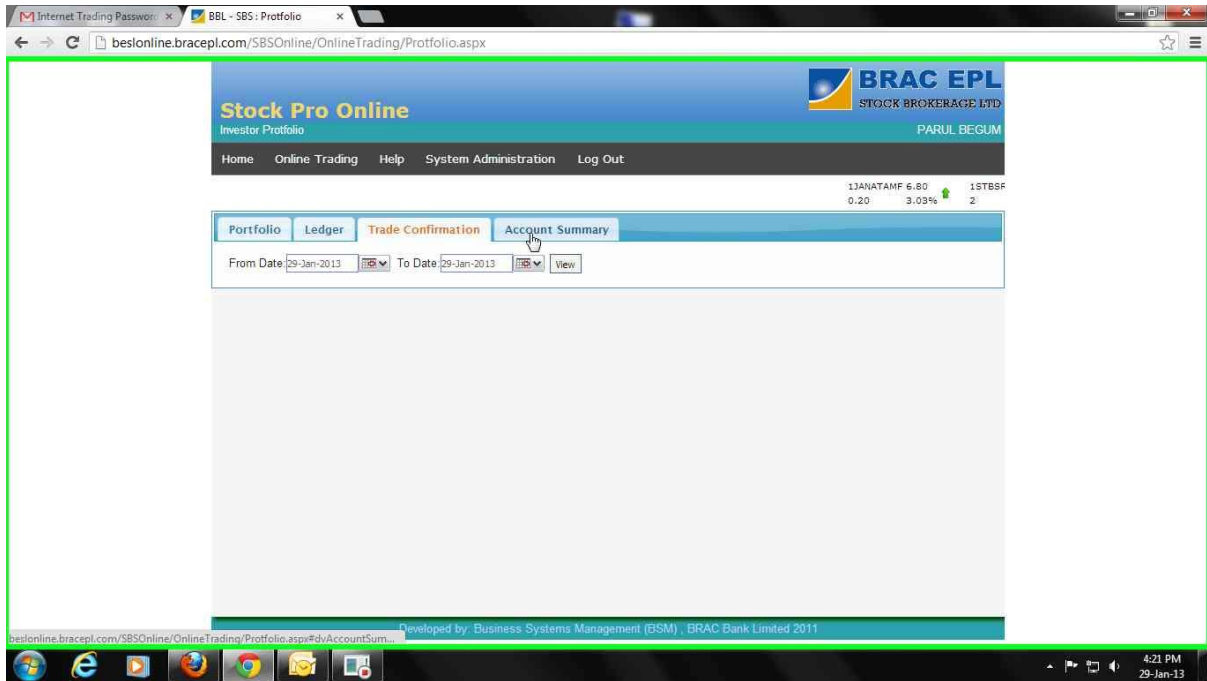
Internet Trading Passwor ×
BBL - SBS : Protfolio ×

beslonline.bracepl.com/SBSOnline/OnlineTrading/Protfolio.aspx

BRAC EPL
STOCK BROKERAGE LTD

Stock Pro Online
Investor Protfolio

PARUL BEGUM

Home Online Trading Help System Administration Log Out

1JANATAMF 6.80 0.20 3.03% 1STBSF 2

Portfolio Ledger Trade Confirmation Account Summary

From Date 29-Jan-2013 To Date 29-Jan-2013 View

Developed by: Business Systems Management (BSM) , BRAC Bank Limited 2011

beslonline.bracepl.com/SBSOnline/OnlineTrading/Protfolio.aspx#dvAccountSum...

4:21 PM
29-Jan-13